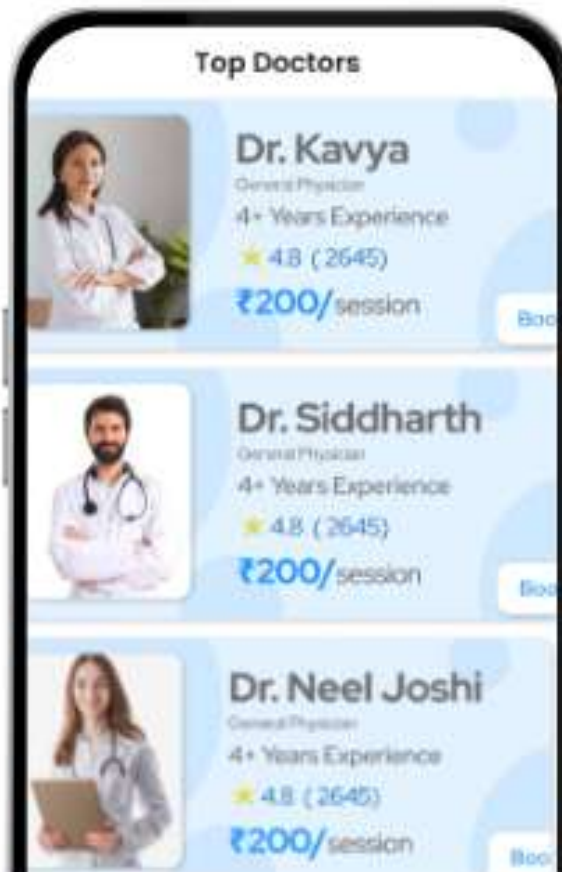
Top Doctors

Dr. Kavya
General Physician
4+ Years Experience
★ 4.8 (2645)
₹200/session
Boo

Dr. Siddharth
General Physician
4+ Years Experience
★ 4.8 (2645)
₹200/session
Boo

Dr. Neel Joshi
General Physician
4+ Years Experience
★ 4.8 (2645)
₹200/session
Boo